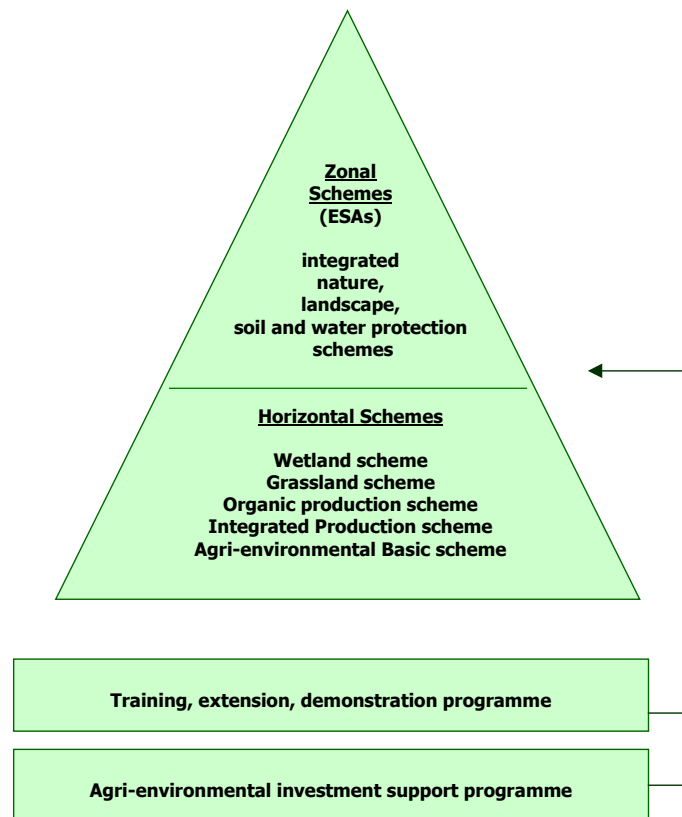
Zonal Schemes (ESAs)

integrated nature, landscape, soil and water protection schemes

Horizontal Schemes

Wetland scheme
Grassland scheme
Organic production scheme
Integrated Production scheme
Agri-environmental Basic scheme

Training, extension, demonstration programme

Agri-environmental investment support programme